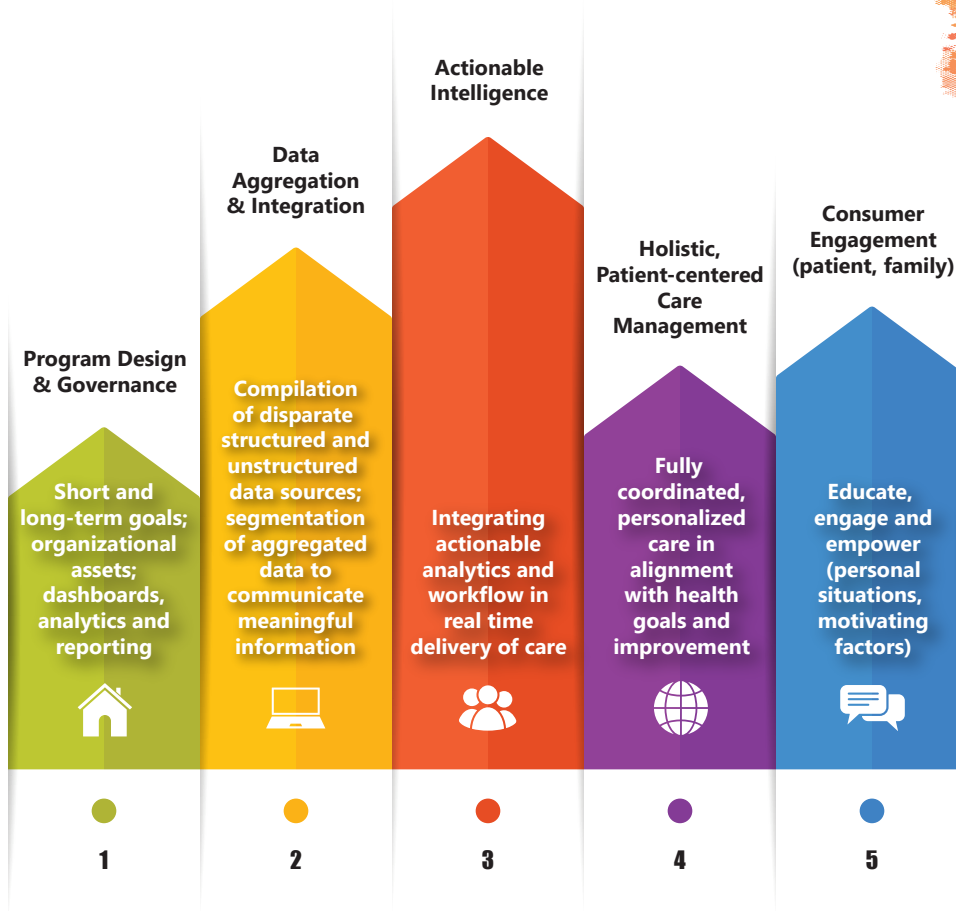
Program Design & Governance

Short and long-term goals; organizational assets; dashboards, analytics and reporting

1

Data Aggregation & Integration

Compilation of disparate structured and unstructured data sources; segmentation of aggregated data to communicate meaningful information

2

Actionable Intelligence

Integrating actionable analytics and workflow in real time delivery of care

3

Holistic, Patient-centered Care Management

Fully coordinated, personalized care in alignment with health goals and improvement

4

Consumer Engagement (patient, family)

Educate, engage and empower (personal situations, motivating factors)

5